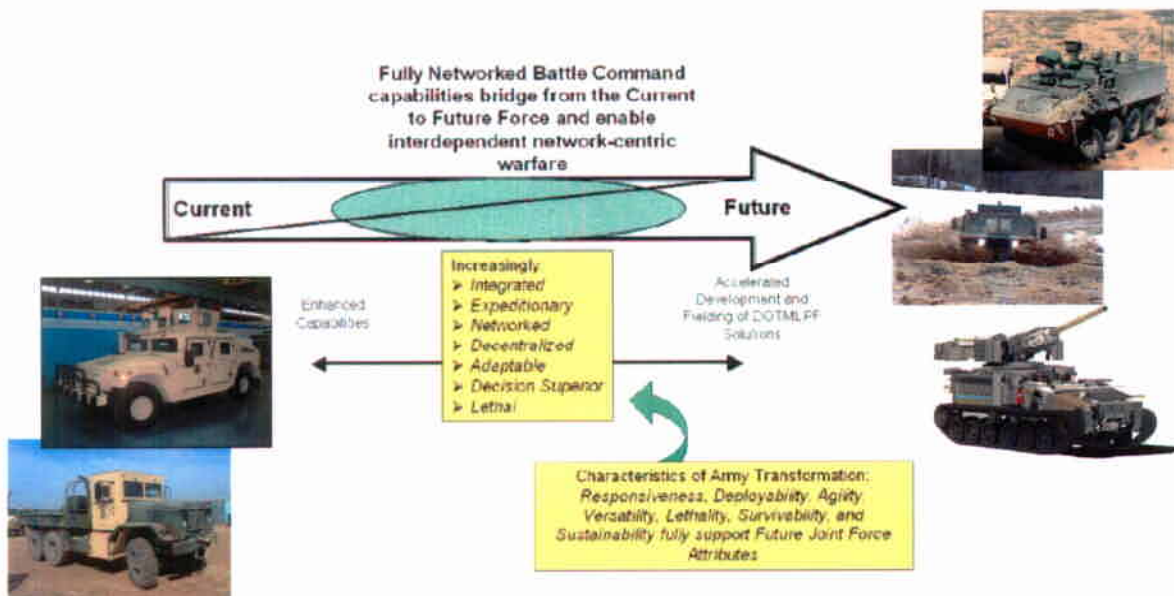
Fully Networked Battle Command capabilities bridge from the Current to Future Force and enable interdependent network-centric warfare

Current

Future

Enhanced Capabilities

Increasingly
➤ Integrated
➤ Expeditionary
➤ Networked
➤ Decentralized
➤ Adaptable
➤ Decision Superior
➤ Lethal

Accelerated Development and Fielding of DOTMLPF Solutions

Characteristics of Army Transformation: Responsiveness, Deployability, Agility, Versatility, Lethality, Survivability, and Sustainability fully support Future Joint Force Attributes